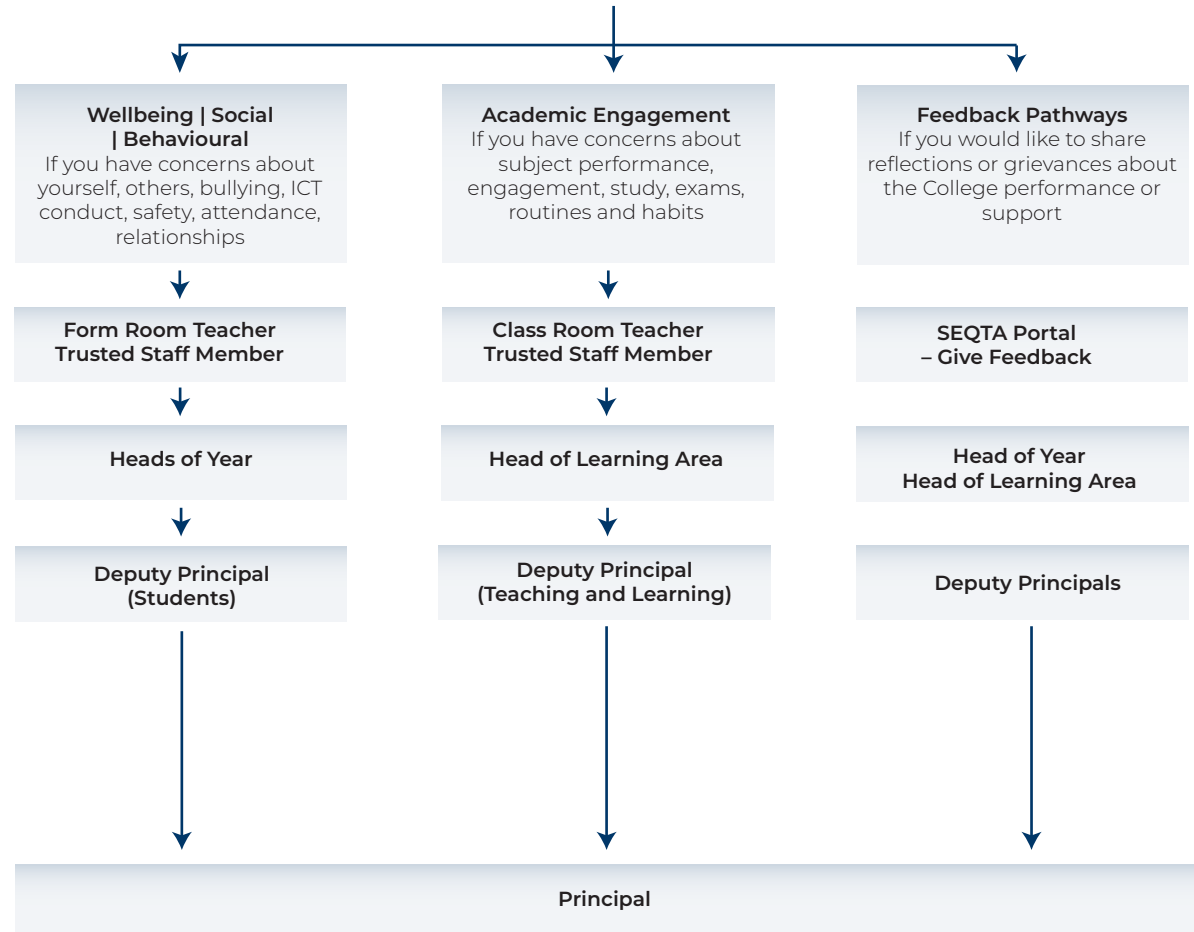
Wellbeing | Social | Behavioural
If you have concerns about yourself, others, bullying, ICT conduct, safety, attendance, relationships

Form Room Teacher
Trusted Staff Member

Heads of Year

Deputy Principal
(Students)

Academic Engagement
If you have concerns about subject performance, engagement, study, exams, routines and habits

Class Room Teacher
Trusted Staff Member

Head of Learning Area

Deputy Principal
(Teaching and Learning)

Feedback Pathways
If you would like to share reflections or grievances about the College performance or support

SEQTA Portal
– Give Feedback

Head of Year
Head of Learning Area

Deputy Principals

Principal